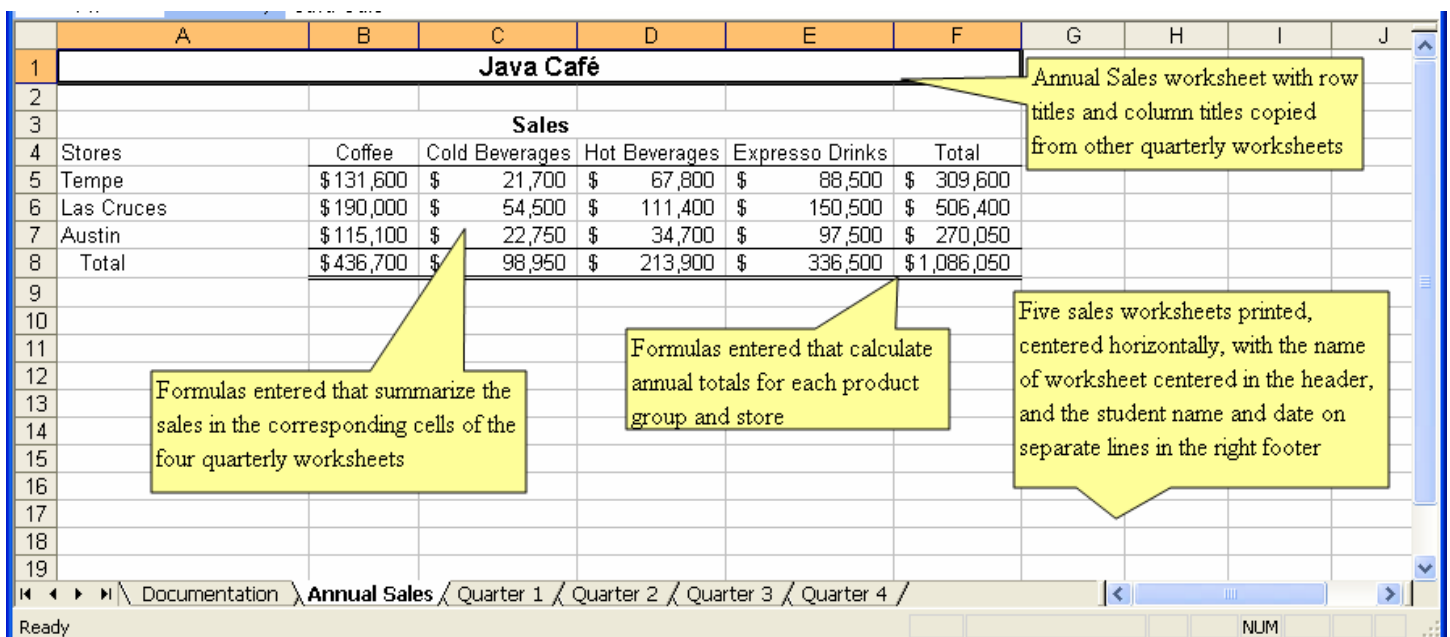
| | A | B | C | D | E | F | G | H | I | J |
|---|---|---|---|---|---|---|---|---|---|---|
| 1 | Java Café | | | | | | | | | |
| 2 | | | | | | | | | | |
| 3 | | | Sales | | | | | | | |
| 4 | Stores | Coffee | Cold Beverages | Hot Beverages | Expresso Drinks | Total | | | | |
| 5 | Tempe | $131,600 | $ 21,700 | $ 67,800 | $ 88,500 | $ 309,600 | | | | |
| 6 | Las Cruces | $190,000 | $ 54,500 | $ 111,400 | $ 150,500 | $ 506,400 | | | | |
| 7 | Austin | $115,100 | $ 22,750 | $ 34,700 | $ 97,500 | $ 270,050 | | | | |
| 8 | Total | $436,700 | $ 98,950 | $ 213,900 | $ 336,500 | $1,086,050 | | | | |
| 9 | | | | | | | | | | |
| 10 | | | | | | | | | | |
| 11 | | | | | | | | | | |
| 12 | | | | | | | | | | |
| 13 | | | | | | | | | | |
| 14 | | | | | | | | | | |
| 15 | | | | | | | | | | |
| 16 | | | | | | | | | | |
| 17 | | | | | | | | | | |
| 18 | | | | | | | | | | |
| 19 | | | | | | | | | | |

Annual Sales worksheet with row titles and column titles copied from other quarterly worksheets

Formulas entered that summarize the sales in the corresponding cells of the four quarterly worksheets

Formulas entered that calculate annual totals for each product group and store

Five sales worksheets printed, centered horizontally, with the name of worksheet centered in the header, and the student name and date on separate lines in the right footer

Documentation | Annual Sales | Quarter 1 | Quarter 2 | Quarter 3 | Quarter 4

Ready NUM